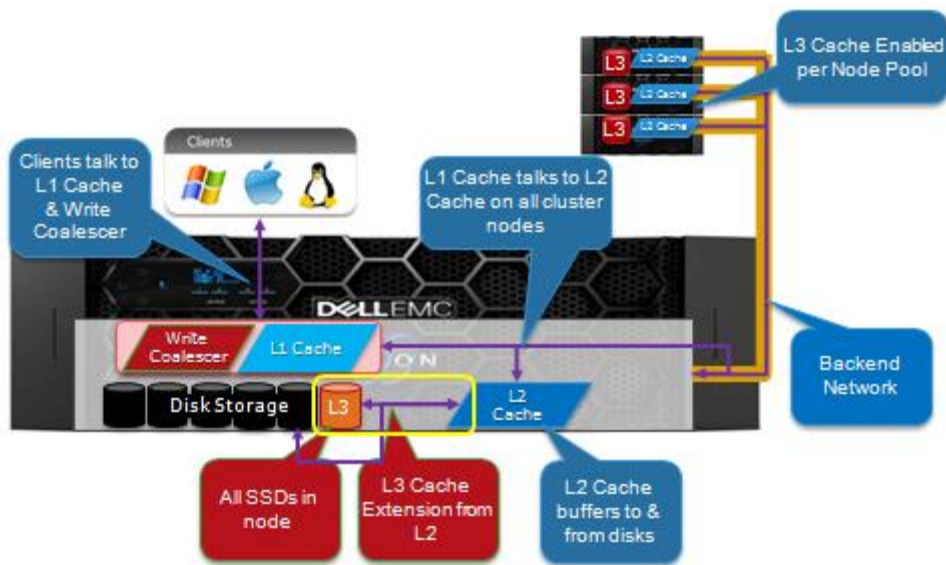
L3 Cache Enabled per Node Pool

L3 L2 Cache
L3 L2 Cache
L3 L2 Cache

Clients

Clients talk to L1 Cache & Write Coalescer

L1 Cache talks to L2 Cache on all cluster nodes

DELLEMC

Write Coalescer

L1 Cache

Backend Network

Disk Storage

L3

L2 Cache

All SSDs in node

L3 Cache Extension from L2

L2 Cache buffers to & from disks